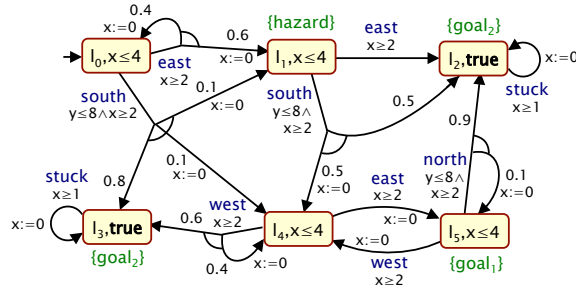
0.4
x:=0
$l_0, x \leq 4$
east
$x \geq 2$
0.6
{hazard}
$l_1, x \leq 4$
east
$x \geq 2$
{goal$_2$}
$l_2$, **true**
stuck
$x \geq 1$
south
0.1
x:=0
south
$y \leq 8 \wedge$
$x \geq 2$
0.5
$y \leq 8 \wedge x \geq 2$
0.8
0.1
x:=0
0.5
x:=0
0.9
stuck
$x \geq 1$
x:=0
$l_3$, **true**
{goal$_2$}
0.6
west
$x \geq 2$
$l_4, x \leq 4$
east
$x \geq 2$
x:=0
north
$y \leq 8 \wedge$
$x \geq 2$
0.1
x:=0
$l_5, x \leq 4$
{goal$_1$}
0.4
x:=0
x:=0
west
$x \geq 2$